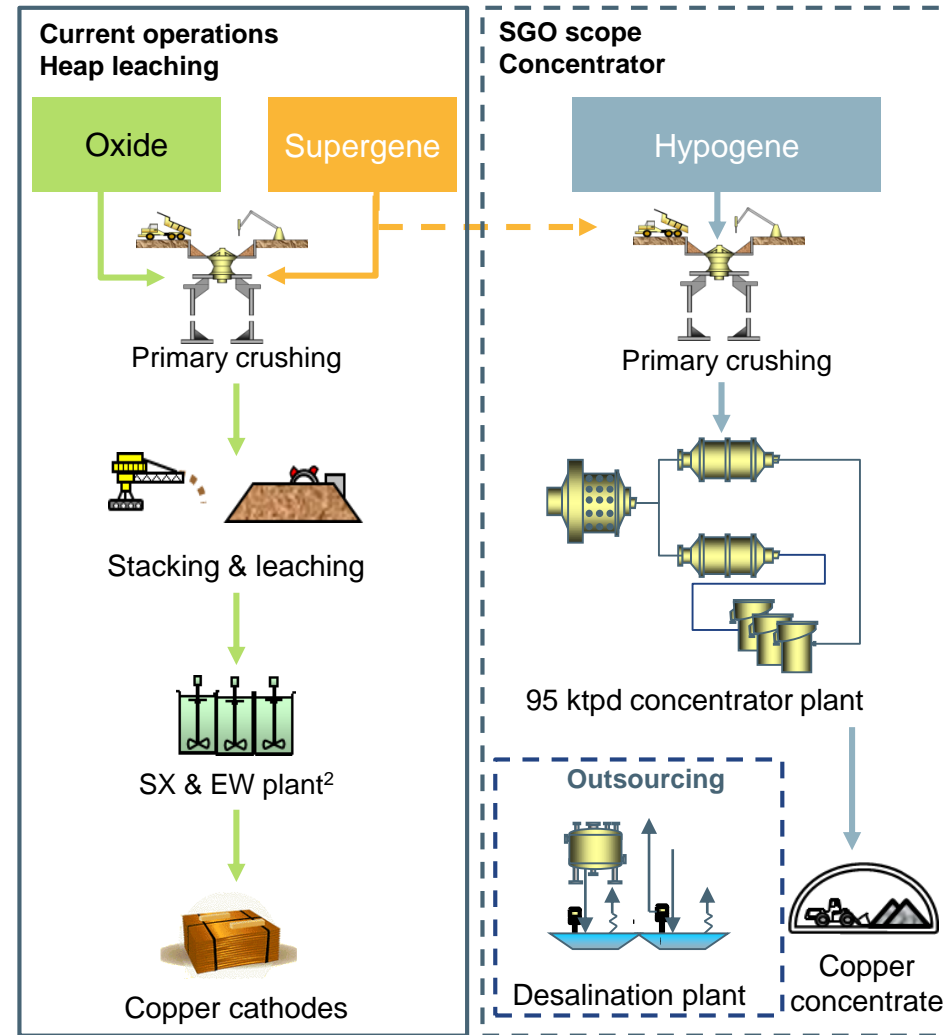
Current operations
Heap leaching

Oxide

Supergene

Primary crushing

Stacking & leaching

SX & EW plant$^2$

Copper cathodes

SGO scope
Concentrator

Hypogene

Primary crushing

95 ktpd concentrator plant

Outsourcing

Desalination plant

Copper concentrate